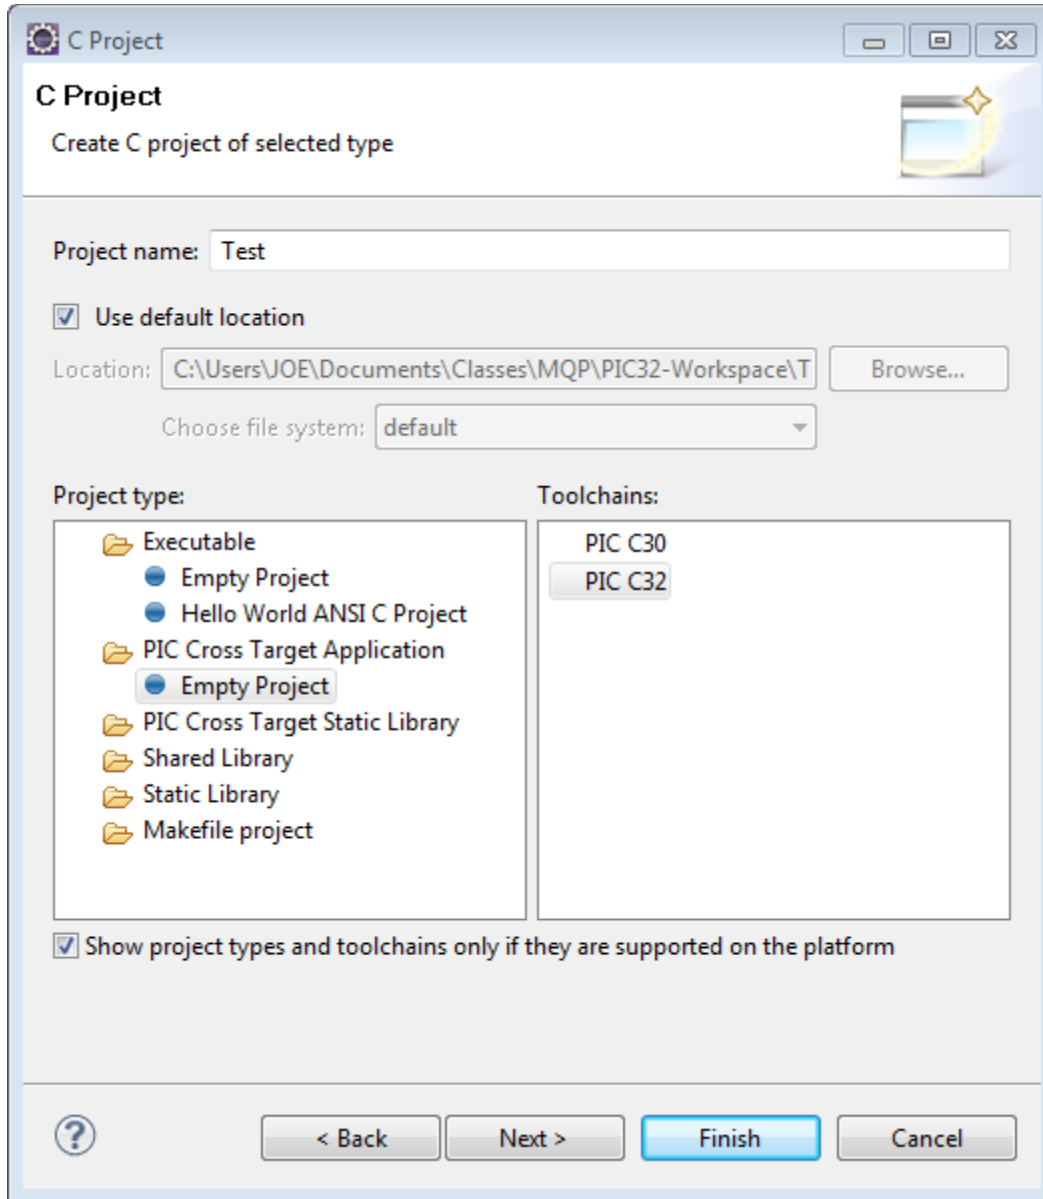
C Project

C Project

Create C project of selected type

Project name: Test

Use default location

Location: C:\Users\JOE\Documents\Classes\MQP\PIC32-Workspace\T

Browse...

Choose file system: default

Project type:

Executable

Empty Project

Hello World ANSI C Project

PIC Cross Target Application

Empty Project

PIC Cross Target Static Library

Shared Library

Static Library

Makefile project

Toolchains:

PIC C30

PIC C32

Show project types and toolchains only if they are supported on the platform

< Back

Next >

Finish

Cancel